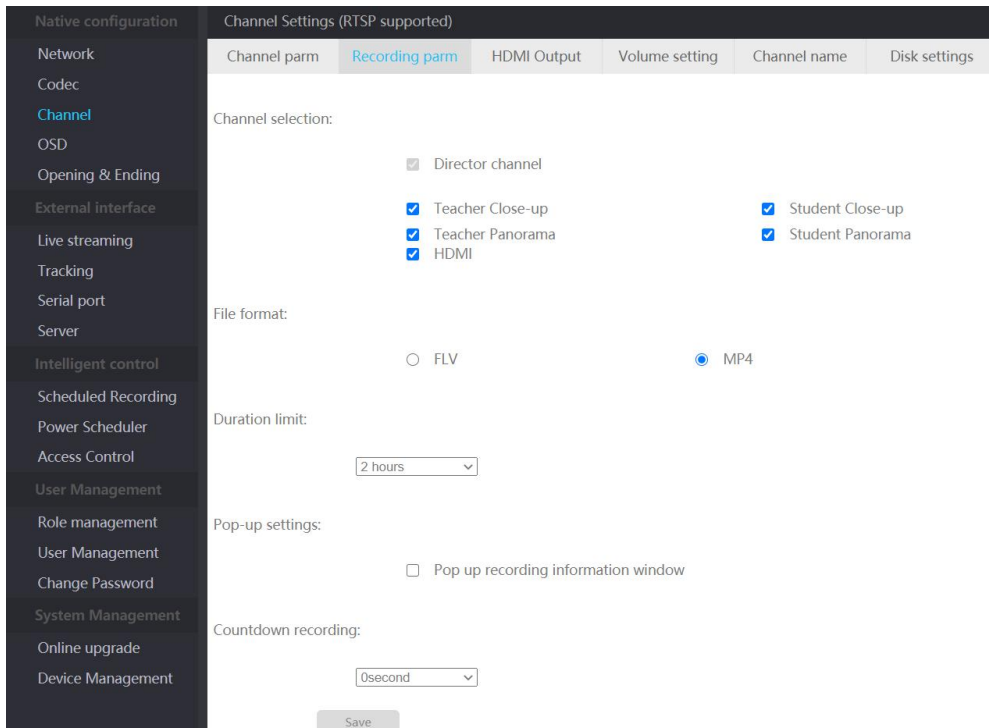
Native configuration
Network
Codec
Channel
OSD
Opening & Ending
External interface
Live streaming
Tracking
Serial port
Server
Intelligent control
Scheduled Recording
Power Scheduler
Access Control
User Management
Role management
User Management
Change Password
System Management
Online upgrade
Device Management

Channel Settings (RTSP supported)

Channel parm | Recording parm | HDMI Output | Volume setting | Channel name | Disk settings

Channel selection:

Director channel

Teacher Close-up
Student Close-up
Teacher Panorama
Student Panorama
HDMI

File format:

FLV
MP4

Duration limit:

2 hours

Pop-up settings:

Pop up recording information window

Countdown recording:

0second

Save